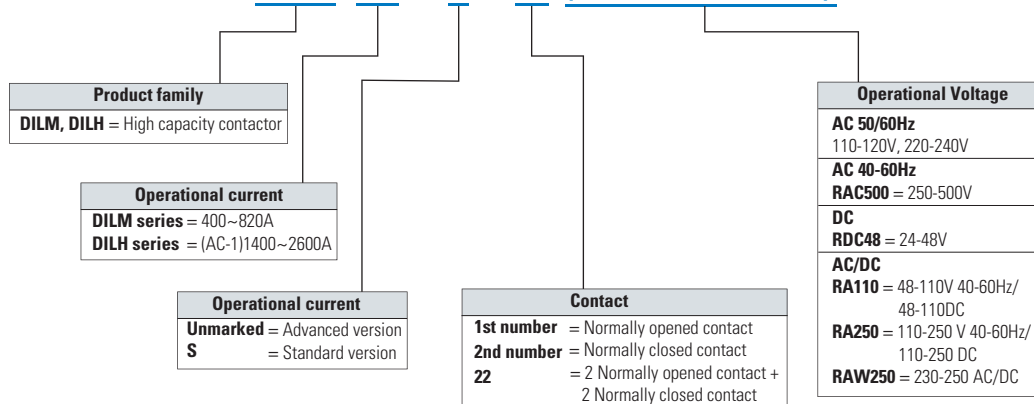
Product family

**DILM, DILH** = High capacity contactor

Operational current

**DILM series** = 400~820A
**DILH series** = (AC-1)1400~2600A

Operational current

**Unmarked** = Advanced version
**S** = Standard version

Contact

**1st number** = Normally opened contact
**2nd number** = Normally closed contact
**22** = 2 Normally opened contact + 2 Normally closed contact

Operational Voltage

**AC 50/60Hz**
110-120V, 220-240V
**AC 40-60Hz**
**RAC500** = 250-500V
**DC**
**RDC48** = 24-48V
**AC/DC**
**RA110** = 48-110V 40-60Hz/ 48-110DC
**RA250** = 110-250 V 40-60Hz/ 110-250 DC
**RAW250** = 230-250 AC/DC